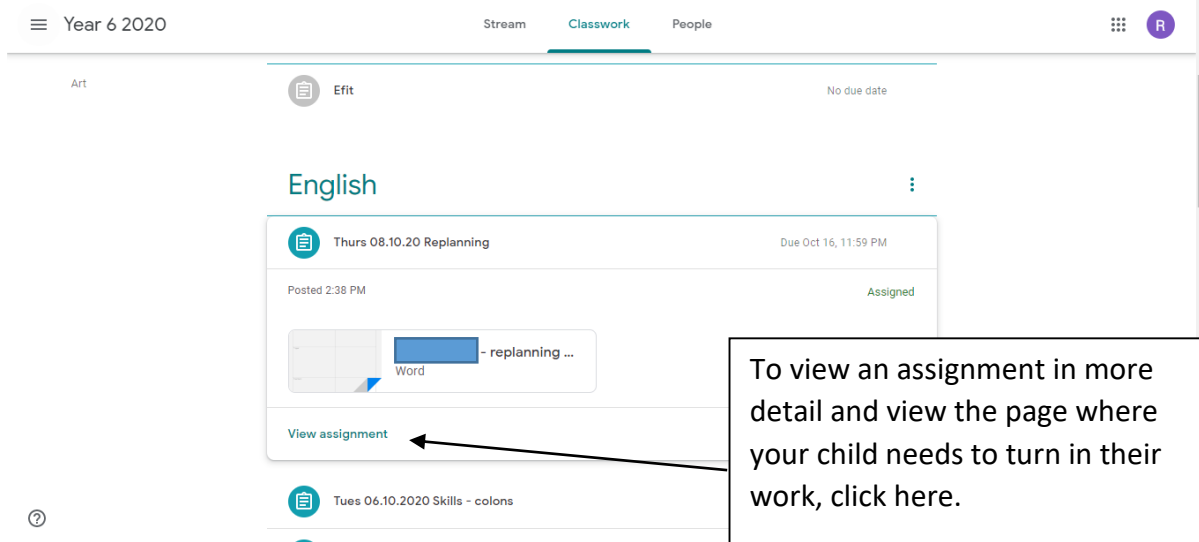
Year 6 2020

Stream

Classwork

People

R

Art

Efit

No due date

English

Thurs 08.10.20 Replanning

Due Oct 16, 11:59 PM

Posted 2:38 PM

Assigned

- replanning ...

Word

View assignment

To view an assignment in more detail and view the page where your child needs to turn in their work, click here.

Tues 06.10.2020 Skills - colons